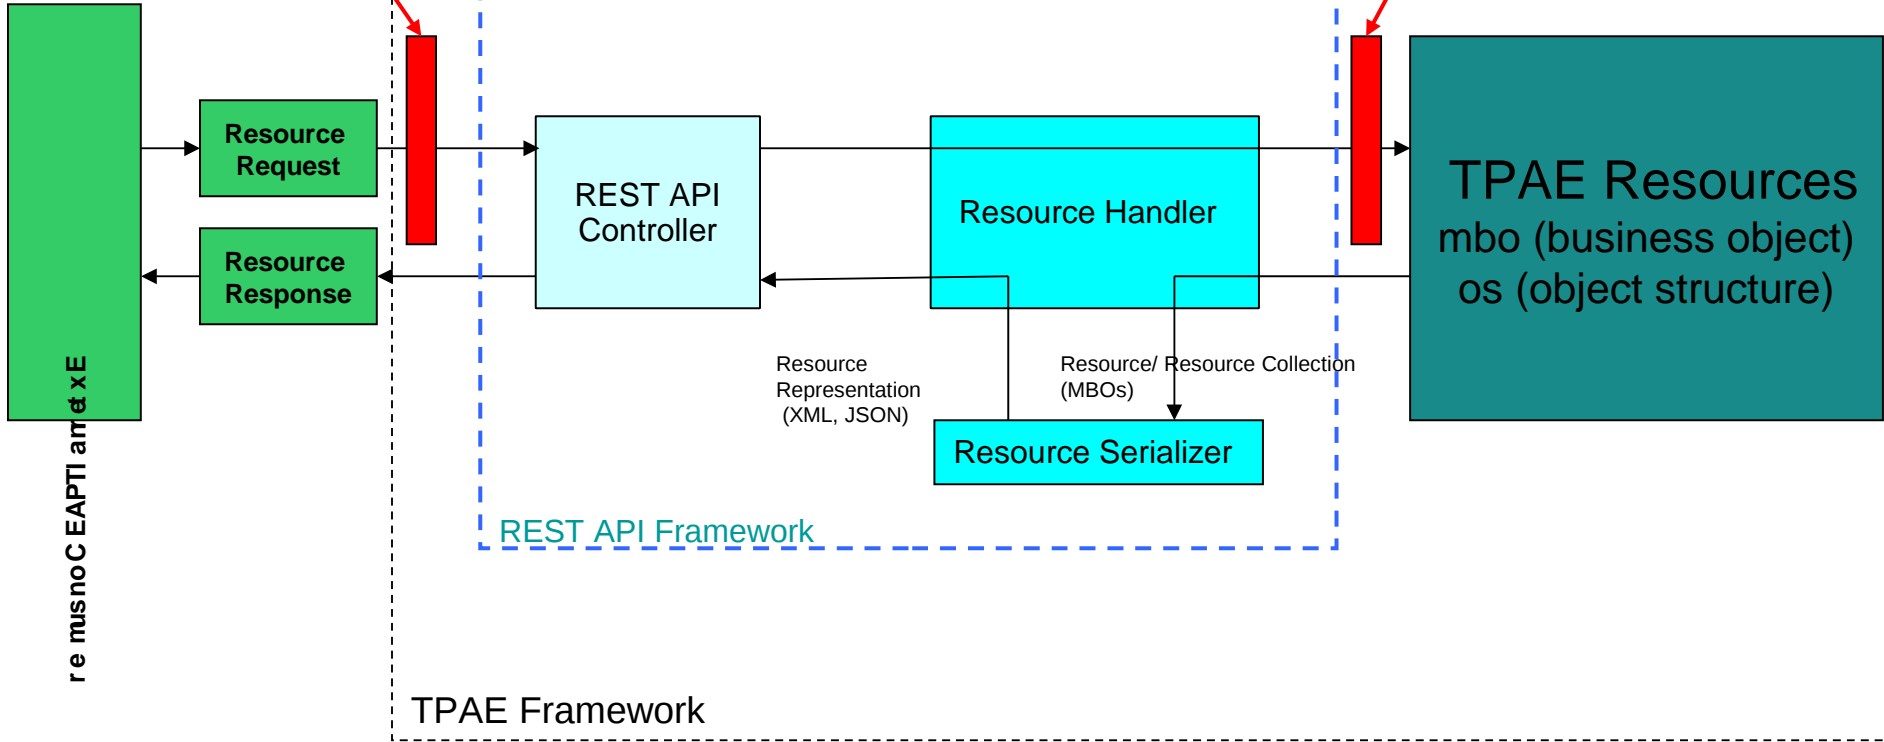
Resource Request

Resource Response

r e nusnoC EAPTI anret xE

REST API Controller

Resource Handler

TPAE Resources
mbo (business object)
os (object structure)

Resource Representation (XML, JSON)

Resource/ Resource Collection (MBOs)

Resource Serializer

REST API Framework

TPAE Framework